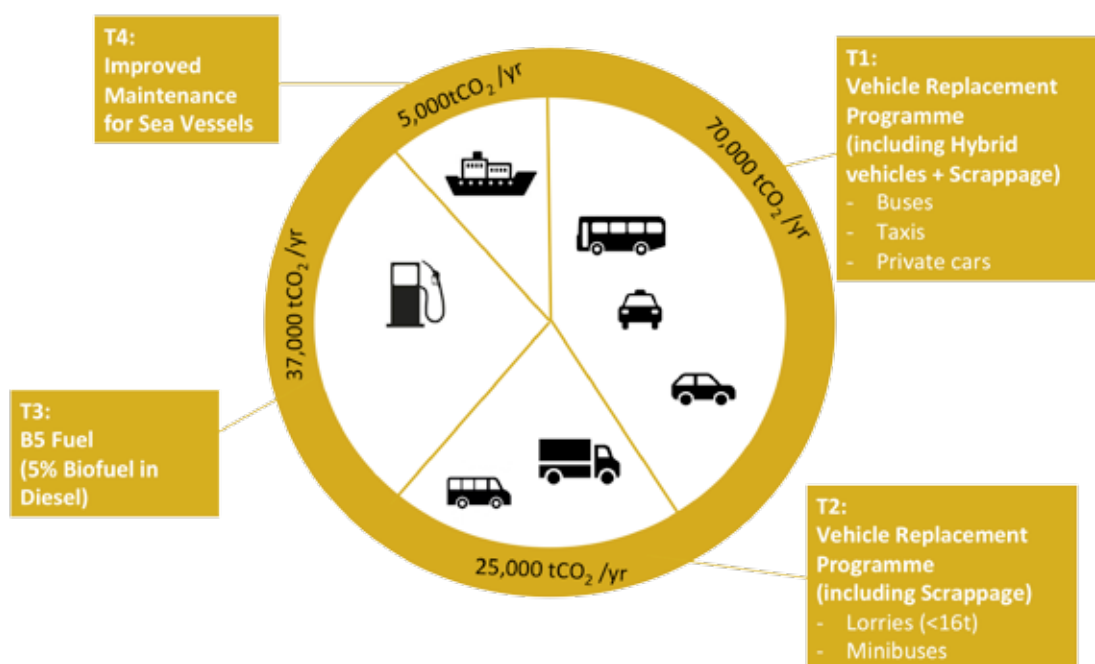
T4:
Improved Maintenance for Sea Vessels

5,000tCO$_2$ /yr

T1:
Vehicle Replacement Programme (including Hybrid vehicles + Scrappage)
- Buses
- Taxis
- Private cars

70,000 tCO$_2$ /yr

37,000 tCO$_2$ /yr

T3:
B5 Fuel (5% Biofuel in Diesel)

25,000 tCO$_2$ /yr

T2:
Vehicle Replacement Programme (including Scrappage)
- Lorries (<16t)
- Minibuses